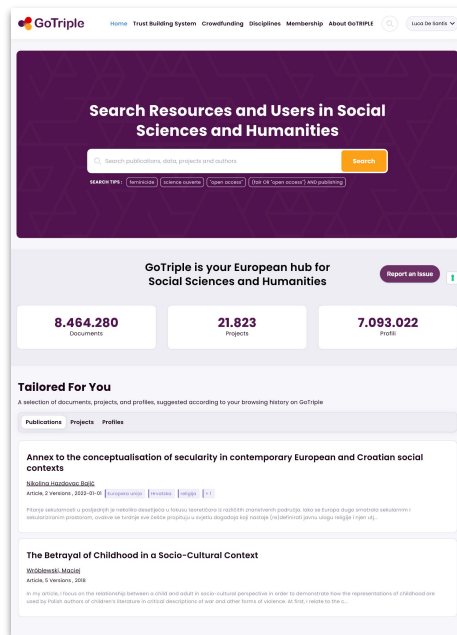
GoTriple

Home Trust Building System Crowdfunding Disciplines Membership About GoTRIPLE

Luca De Santis

Search Resources and Users in Social Sciences and Humanities

Search publications, data, projects and authors

Search

SEARCH TIPS : feminicide science ouverte "open access" (fair OR "open access") AND publishing

GoTriple is your European hub for Social Sciences and Humanities

Report an issue

8.464.280
Documents

21.823
Projects

7.093.022
Profili

Tailored For You

A selection of documents, projects, and profiles, suggested according to your browsing history on GoTriple

Publications Projects Profiles

Annex to the conceptualisation of secularity in contemporary European and Croatian social contexts

Nikolina Hazdovac Bajić

Article, 2 Versions , 2022-01-01 Europska unija Hrvatska religija +1

Pitanje sekularizacije u posljednjih je nekoliko desetljeća u fokusu teoretičara iz različitih znanstvenih područja. Iako se Europa duga smatrala sekularnim i sekularizaranim prostorom, ovakve se tvrdnje sve češće propituju u svjetlu događaja koji nastoje (re)definirati javnu ulogu religije i njen utj...

The Betrayal of Childhood in a Socio-Cultural Context

Wróblewski, Maciej

Article, 5 Versions , 2016

In my article, I focus on the relationship between a child and adult in socio-cultural perspective in order to demonstrate how the representations of childhood are used by Polish authors of children's literature in critical descriptions of war and other forms of violence. At first, I relate to the c...